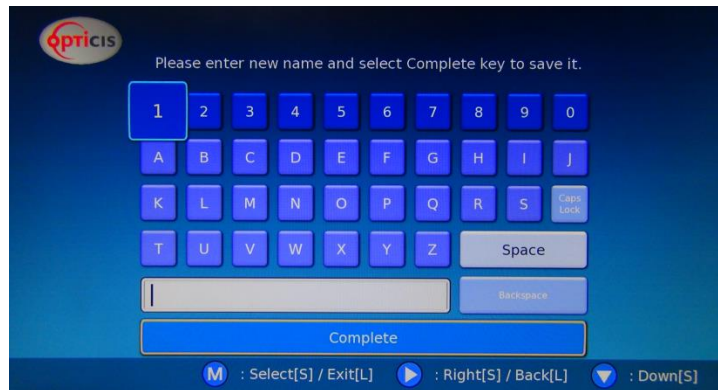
opticis

Please enter new name and select Complete key to save it.

1 2 3 4 5 6 7 8 9 0

A B C D E F G H I J

K L M N O P Q R S Caps Lock

T U V W X Y Z Space

Backspace

Complete

M : Select[S] / Exit[L] : Right[S] / Back[L] : Down[S]